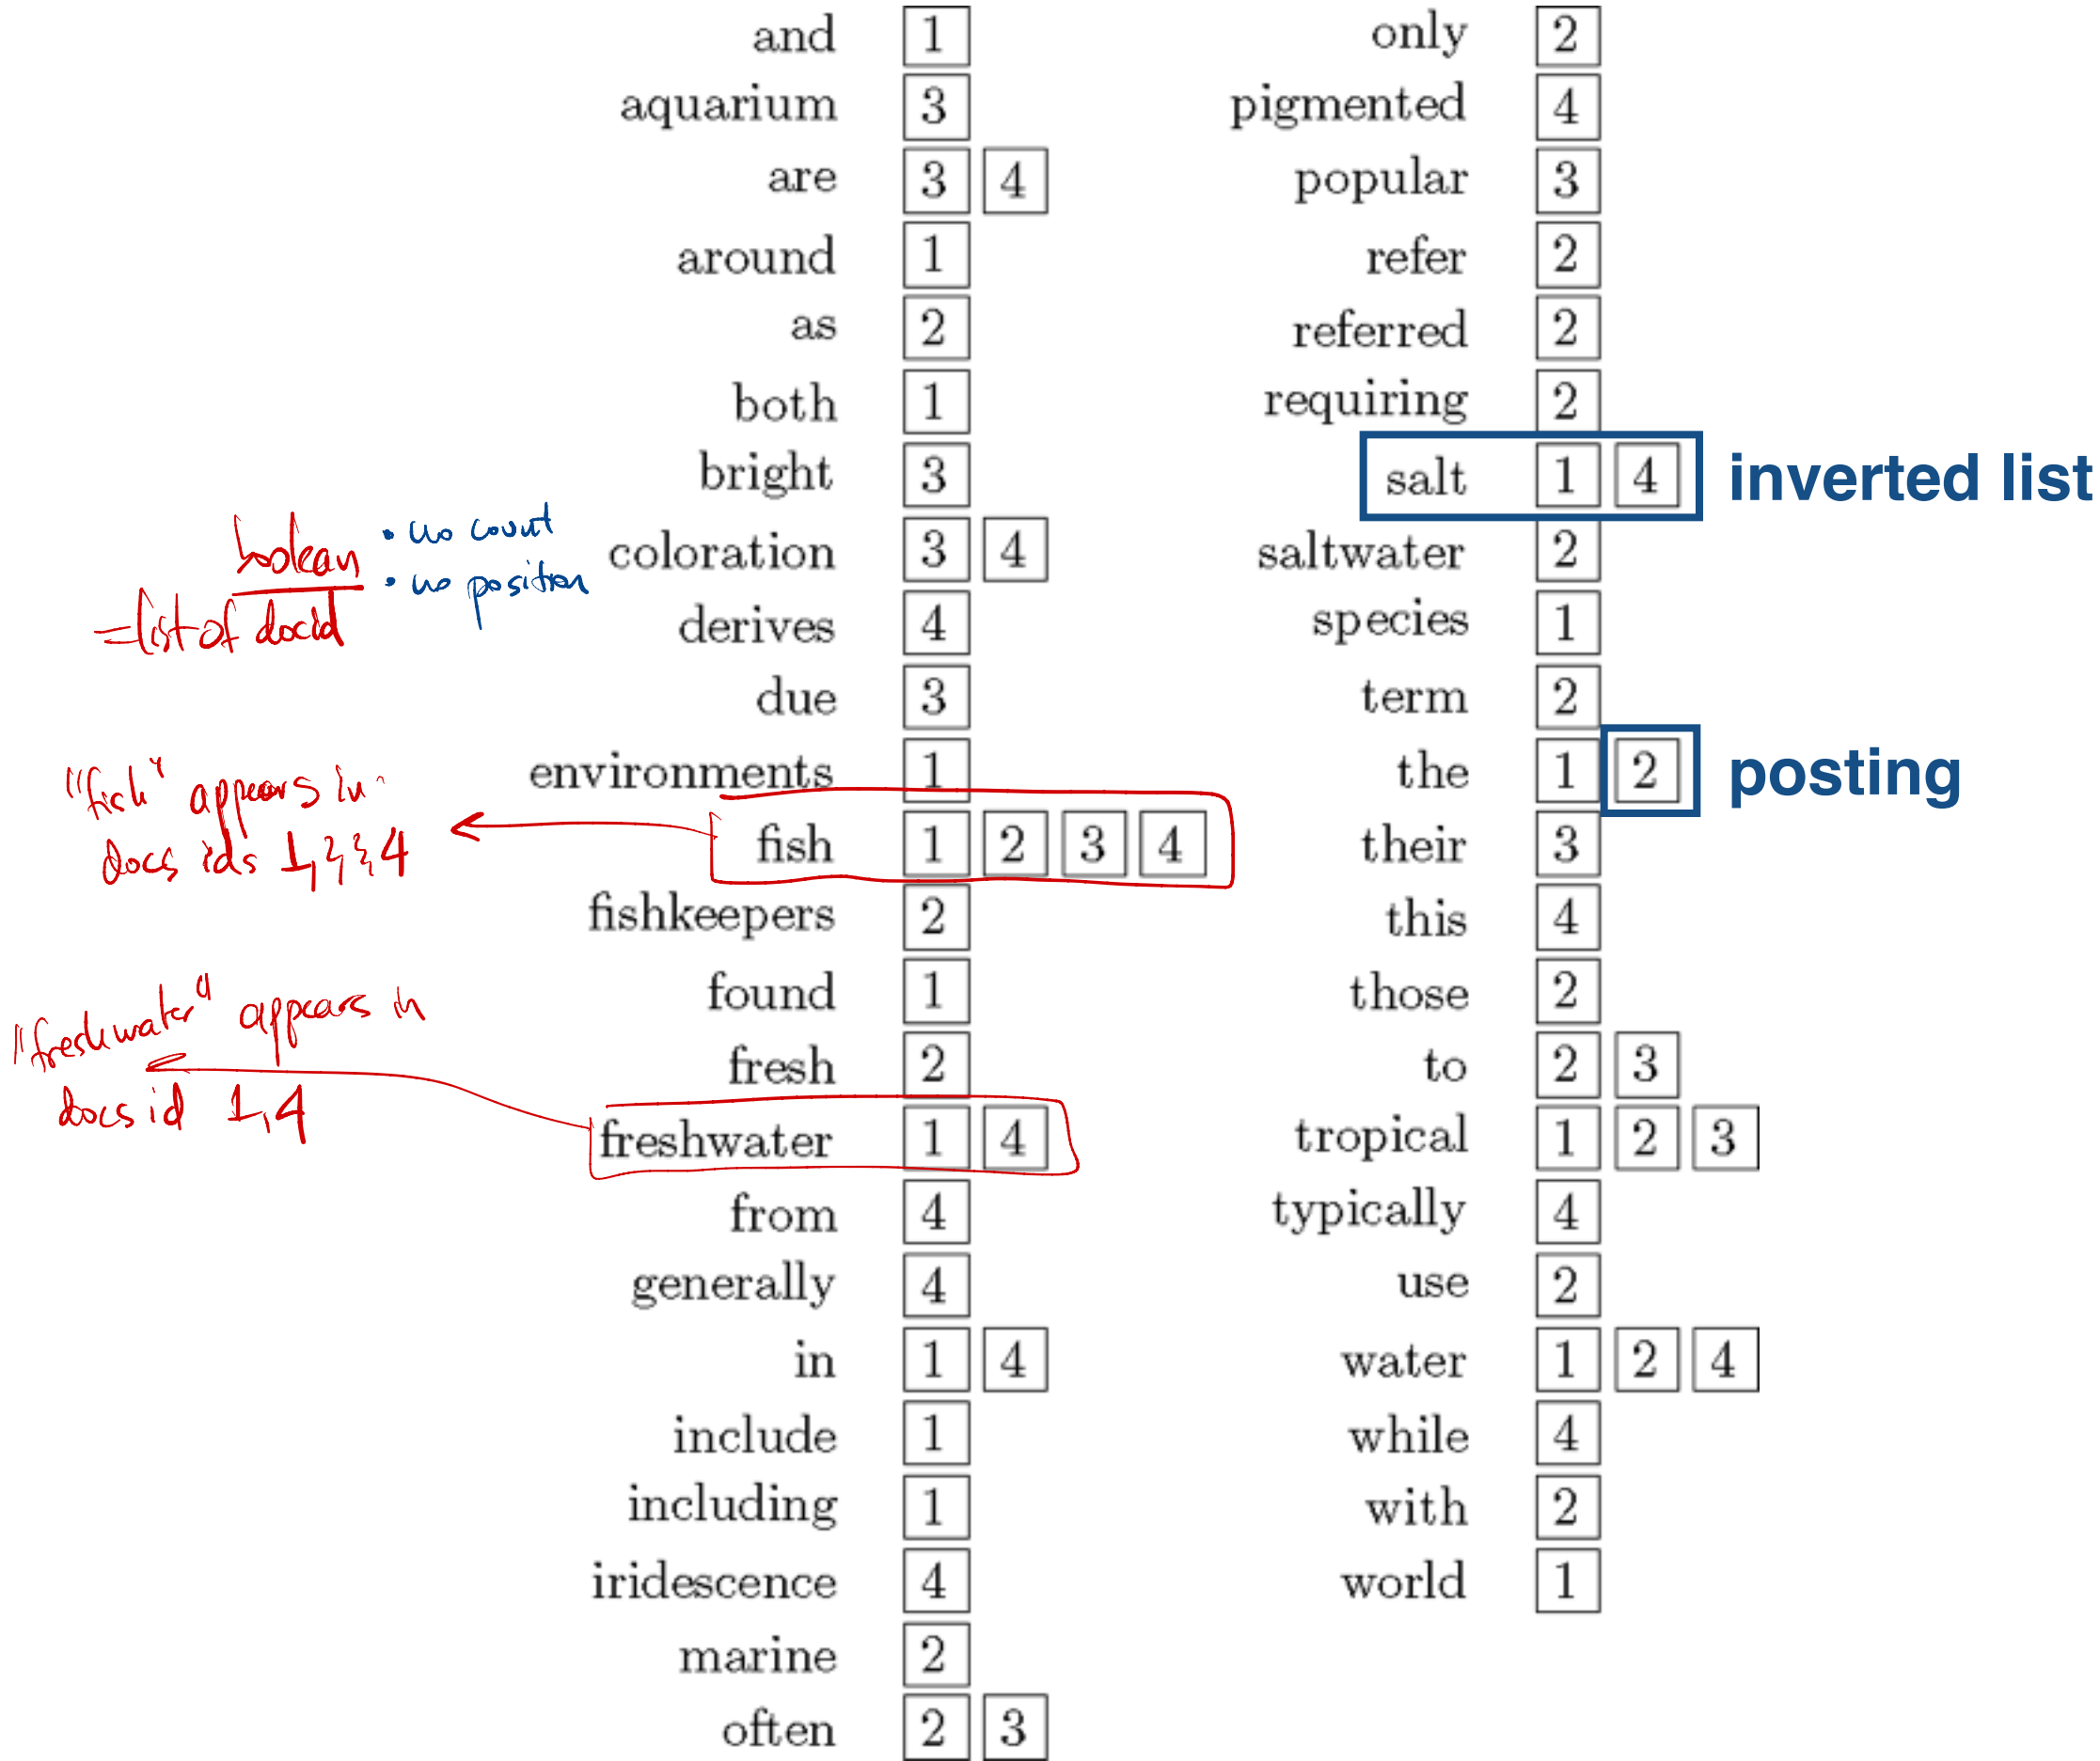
boolean
= list of docid

• no count
• no position

"fish" appears in docs ids 1,2,3,4

"freshwater" appears in docs id 1,4

| | | | | |
|---|---|---|---|---|
| and | 1 | | | |
| aquarium | 3 | | | |
| are | 3 | 4 | | |
| around | 1 | | | |
| as | 2 | | | |
| both | 1 | | | |
| bright | 3 | | | |
| coloration | 3 | 4 | | |
| derives | 4 | | | |
| due | 3 | | | |
| environments | 1 | | | |
| fish | 1 | 2 | 3 | 4 |
| fishkeepers | 2 | | | |
| found | 1 | | | |
| fresh | 2 | | | |
| freshwater | 1 | 4 | | |
| from | 4 | | | |
| generally | 4 | | | |
| in | 1 | 4 | | |
| include | 1 | | | |
| including | 1 | | | |
| iridescence | 4 | | | |
| marine | 2 | | | |
| often | 2 | 3 | | |

| | | | |
|---|---|---|---|
| only | 2 | | |
| pigmented | 4 | | |
| popular | 3 | | |
| refer | 2 | | |
| referred | 2 | | |
| requiring | 2 | | |
| salt | 1 | 4 | |
| saltwater | 2 | | |
| species | 1 | | |
| term | 2 | | |
| the | 1 | 2 | |
| their | 3 | | |
| this | 4 | | |
| those | 2 | | |
| to | 2 | 3 | |
| tropical | 1 | 2 | 3 |
| typically | 4 | | |
| use | 2 | | |
| water | 1 | 2 | 4 |
| while | 4 | | |
| with | 2 | | |
| world | 1 | | |

inverted list

posting